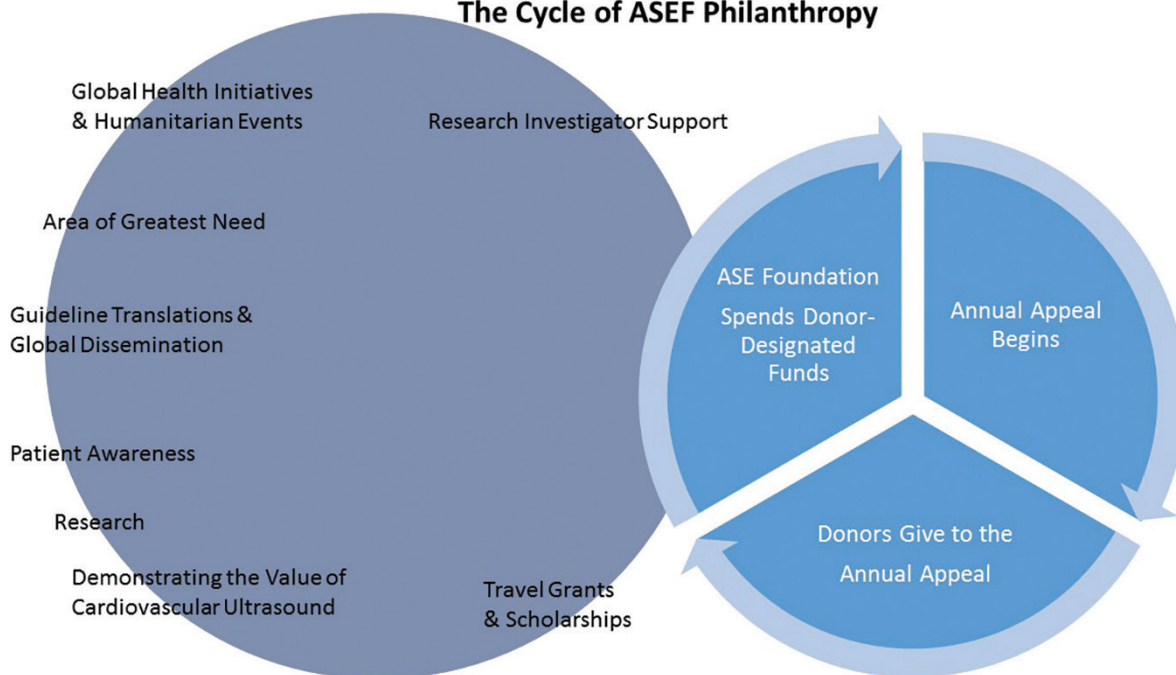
The Cycle of ASEF Philanthropy

Global Health Initiatives & Humanitarian Events

Research Investigator Support

Area of Greatest Need

Guideline Translations & Global Dissemination

Patient Awareness

Research

Demonstrating the Value of Cardiovascular Ultrasound

Travel Grants & Scholarships

ASE Foundation Spends Donor-Designated Funds

Annual Appeal Begins

Donors Give to the Annual Appeal